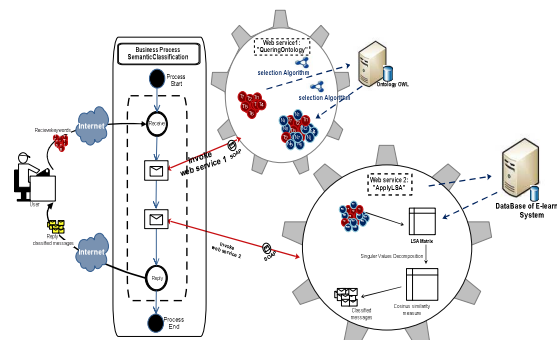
Business Process
SemanticClassification

Process
Start

Receive

Reply

Process
End

Internet

Recievekeywords

User

Reply
classified messages

Internet

Invoke
web service 1

SOAP

Invoke
web service 2

SOAP

Web service1:
"QueringOntology"

selection Algorithm

selection Algorithm

Ontology OWL

Web service 2:
"ApplyLSA"

LSA Matrix

Singular Values Decomposition

Cosinus similarity
measure

Classified
messages

DataBase of E-learn
System